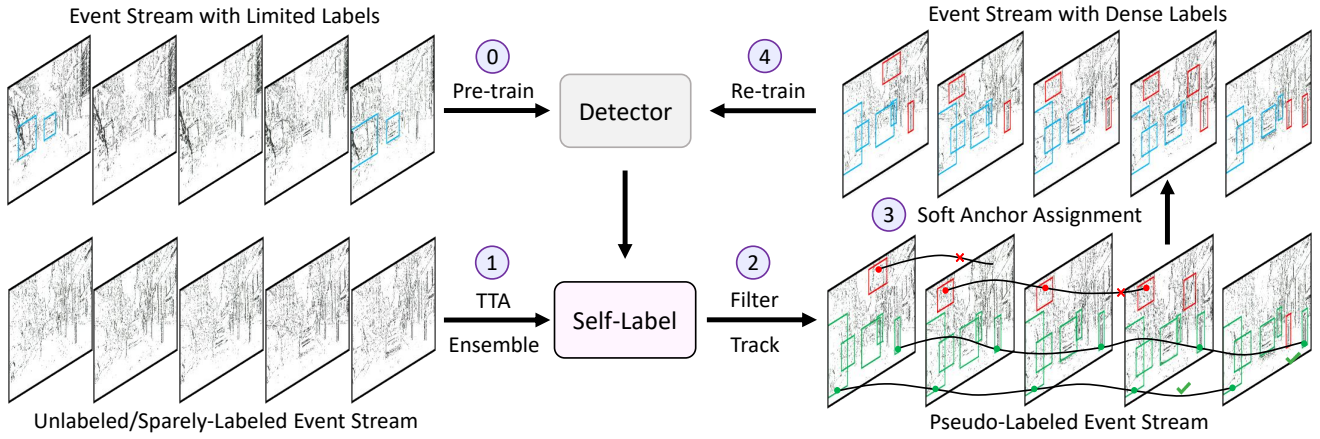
Event Stream with Limited Labels

0
Pre-train

Detector

4
Re-train

Event Stream with Dense Labels

3 Soft Anchor Assignment

1
TTA
Ensemble

Self-Label

2
Filter
Track

Unlabeled/Sparely-Labeled Event Stream

Pseudo-Labeled Event Stream